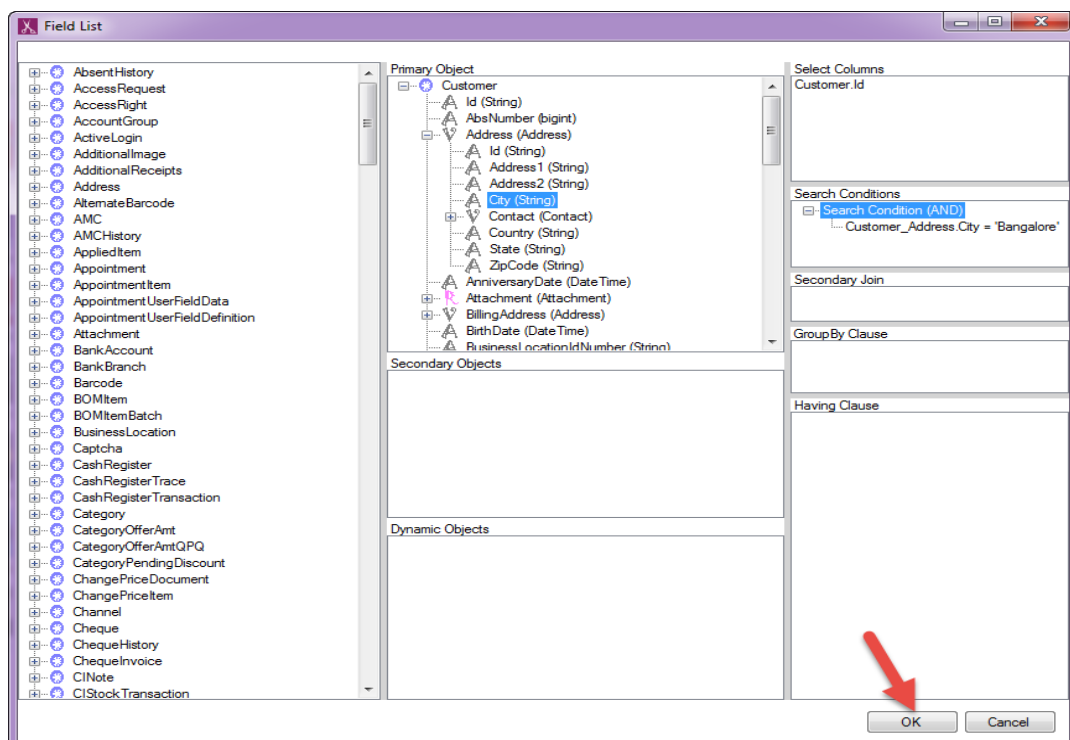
Field List

AbsentHistory
AccessRequest
AccessRight
AccountGroup
ActiveLogin
AdditionalImage
AdditionalReceipts
Address
AlternateBarcode
AMC
AMCHistory
AppliedItem
Appointment
AppointmentItem
AppointmentUserFieldData
AppointmentUserFieldDefinition
Attachment
BankAccount
BankBranch
Barcode
BOMItem
BOMItemBatch
BusinessLocation
Captcha
CashRegister
CashRegisterTrace
CashRegisterTransaction
Category
CategoryOfferAmt
CategoryOfferAmtQPQ
CategoryPendingDiscount
ChangePriceDocument
ChangePriceItem
Channel
Cheque
ChequeHistory
ChequeInvoice
CINote
CIStockTransaction

Primary Object
Customer
Id (String)
AbsNumber (bigint)
Address (Address)
Id (String)
Address1 (String)
Address2 (String)
City (String)
Contact (Contact)
Country (String)
State (String)
ZipCode (String)
AnniversaryDate (DateTime)
Attachment (Attachment)
BillingAddress (Address)
BirthDate (DateTime)
BusinessLocationIdNumber (String)

Secondary Objects

Dynamic Objects

Select Columns
Customer.Id

Search Conditions
Search Condition (AND)
Customer_Address.City = 'Bangalore'

Secondary Join

GroupBy Clause

Having Clause

OK
Cancel